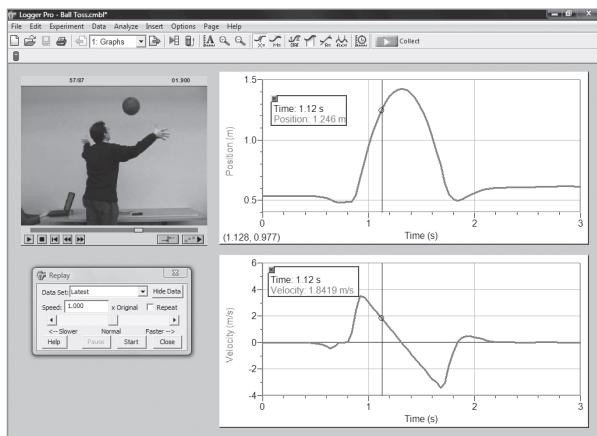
Logger Pro - Ball Toss.cmbl*

File Edit Experiment Data Analyze Insert Options Page Help

1: Graphs

Collect

57/87 01.900

(1.128, 0.977)

Time: 1.12 s
Position: 1.246 m

Position (m)

1.5
1.0
0.5
0 1 2 3

Time (s)

Replay

Data Set: Latest Hide Data

Speed: 1.000 x Original Repeat

<-- Slower Normal Faster -->

Help Pause Start Close

Time: 1.12 s
Velocity: 1.8419 m/s

Velocity (m/s)

6
4
2
0
-2
-4
0 1 2 3

Time (s)